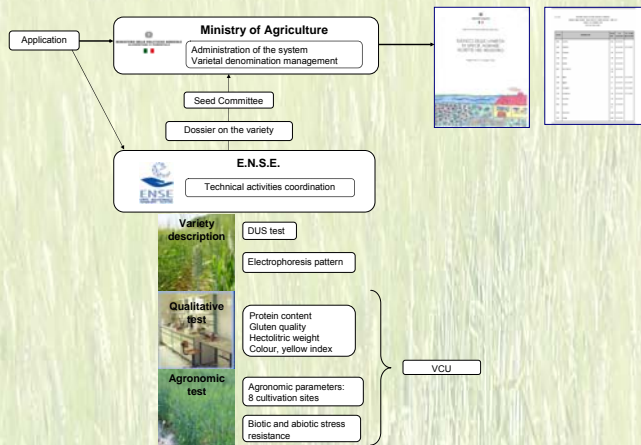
Application

Ministry of Agriculture

Administration of the system
Varietal denomination management

Seed Committee

Dossier on the variety

E.N.S.E.

ENSE

Technical activities coordination

Variety description

DUS test

Electrophoresis pattern

Qualitative test

Protein content
Gluten quality
Hectolitric weight
Colour, yellow index

VCU

Agronomic test

Agronomic parameters:
8 cultivation sites

Biotic and abiotic stress resistance